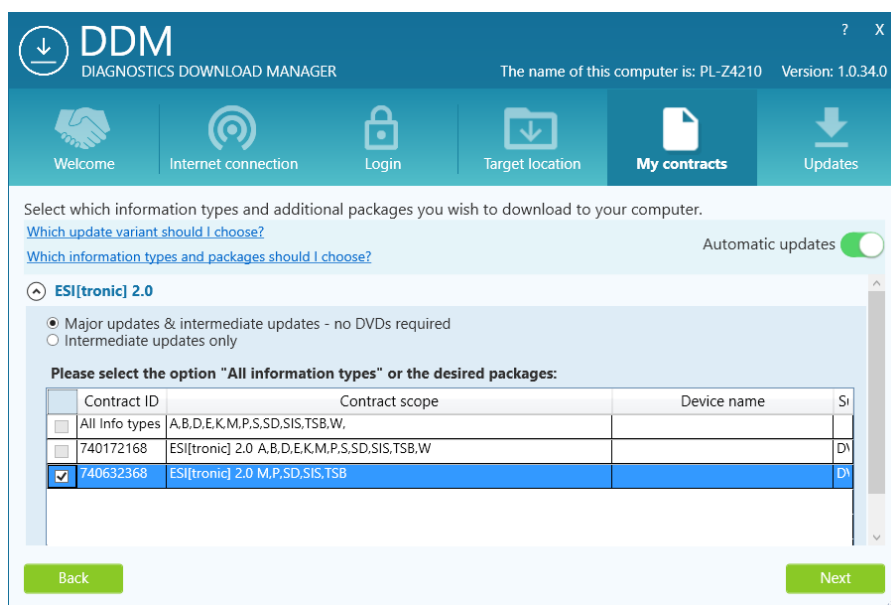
DDM
DIAGNOSTICS DOWNLOAD MANAGER

? X

The name of this computer is: PL-Z4210 Version: 1.0.34.0

Welcome | Internet connection | Login | Target location | My contracts | Updates

Select which information types and additional packages you wish to download to your computer.

Which update variant should I choose?

Which information types and packages should I choose?

Automatic updates

ESI[tronic] 2.0

Major updates & intermediate updates - no DVDs required

Intermediate updates only

Please select the option "All information types" or the desired packages:

| | Contract ID | Contract scope | Device name | S |
|---|---|---|---|---|
| | All Info types | A,B,D,E,K,M,P,S,SD,SIS,TSB,W, | | |
| | 740172168 | ESI[tronic] 2.0 A,B,D,E,K,M,P,S,SD,SIS,TSB,W | | D |
| ☑ | 740632368 | ESI[tronic] 2.0 M,P,SD,SIS,TSB | | D |

Back

Next